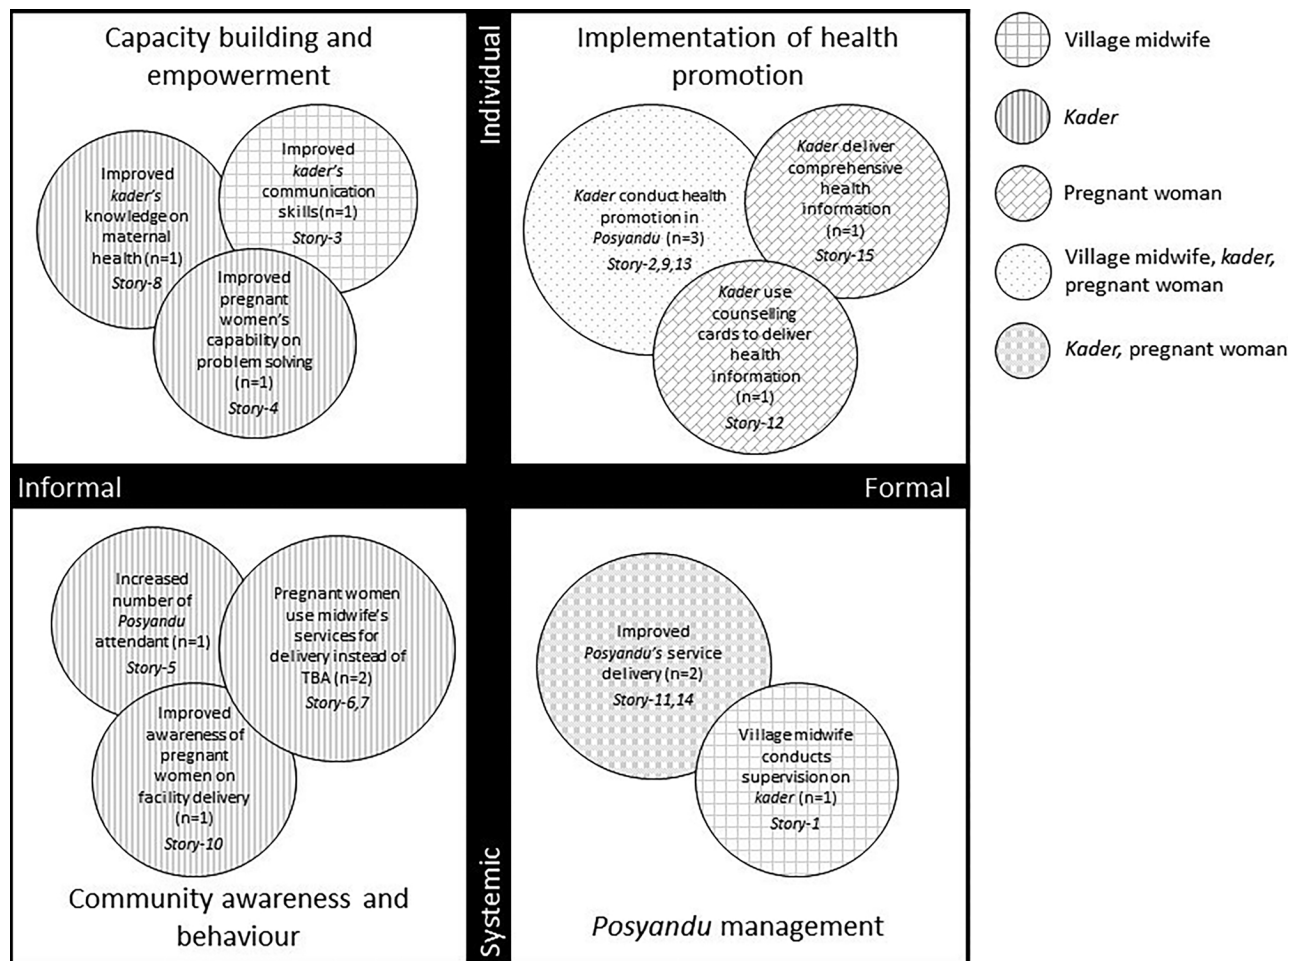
Capacity building and empowerment

Improved kader's knowledge on maternal health (n=1)
Story-8

Improved kader's communication skills(n=1)
Story-3

Improved pregnant women's capability on problem solving (n=1)
Story-4

Individual

Implementation of health promotion

Kader conduct health promotion in Posyandu (n=3)
Story-2,9,13

Kader deliver comprehensive health information (n=1)
Story-15

Kader use counselling cards to deliver health information (n=1)
Story-12

Village midwife

Kader

Pregnant woman

Village midwife, kader, pregnant woman

Kader, pregnant woman

Informal

Formal

Increased number of Posyandu attendant (n=1)
Story-5

Pregnant women use midwife's services for delivery instead of TBA (n=2)
Story-6,7

Improved awareness of pregnant women on facility delivery (n=1)
Story-10

Community awareness and behaviour

Systemic

Improved Posyandu's service delivery (n=2)
Story-11,14

Village midwife conducts supervision on kader (n=1)
Story-1

Posyandu management